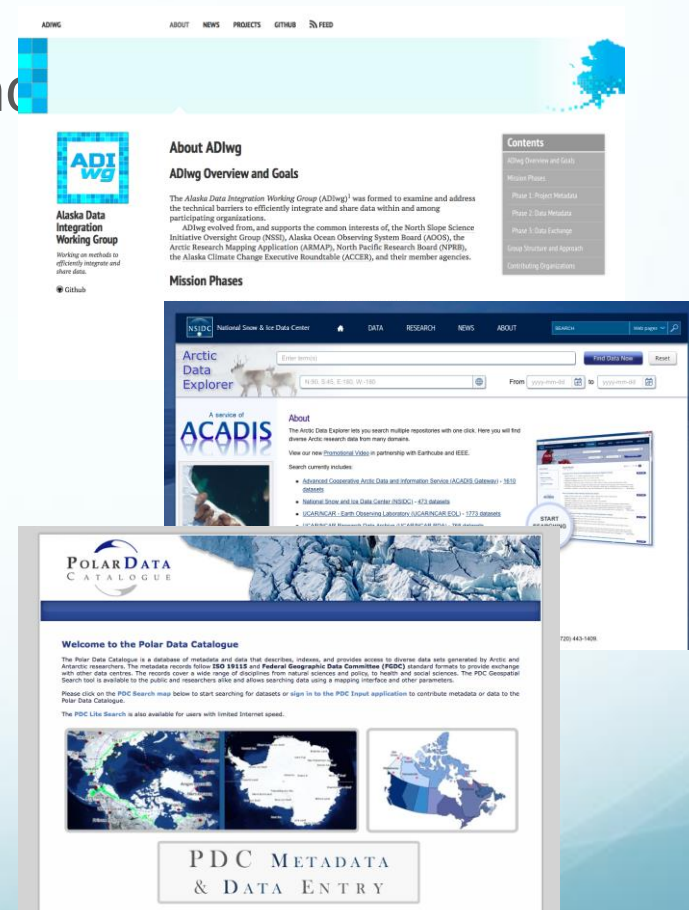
ADIWG

ABOUT NEWS PROJECTS GITHUB FEED

ADI wg

Alaska Data Integration Working Group

Working on methods to efficiently integrate and share data.

Github

About ADIwg

ADIwg Overview and Goals

The Alaska Data Integration Working Group (ADIwg)$^1$ was formed to examine and address the technical barriers to efficiently integrate and share data within and among participating organizations.

ADIwg evolved from, and supports the common interests of, the North Slope Science Initiative Oversight Group (NSSI), Alaska Ocean Observing System Board (AOOS), the Arctic Research Mapping Application (ARMAP), North Pacific Research Board (NPRB), the Alaska Climate Change Executive Roundtable (ACCER), and their member agencies.

Mission Phases

Contents

ADIwg Overview and Goals

Mission Phases

Phase 1: Project Metadata

Phase 2: Data Metadata

Phase 3: Data Exchange

Group Structure and Approach

Contributing Organizations

NSIDC National Snow & Ice Data Center

DATA RESEARCH NEWS ABOUT

SEARCH Web pages

Arctic Data Explorer

Enter term(s)

Find Data Now Reset

N:90, S:45, E:180, W:-180

From yyyy-mm-dd to yyyy-mm-dd

A service of ACADIS

About

The Arctic Data Explorer lets you search multiple repositories with one click. Here you will find diverse Arctic research data from many domains.

View our new Promotional Video in partnership with Earthcube and IEEE.

Search currently includes:

Advanced Cooperative Arctic Data and Information Service (ACADIS Gateway) - 1610 datasets

National Snow and Ice Data Center (NSIDC) - 473 datasets

UCAR/NCAR - Earth Observing Laboratory (UCAR/NCAR EOL) - 1773 datasets

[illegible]

START SEARCHING

720) 443-1409.

POLAR DATA CATALOGUE

Welcome to the Polar Data Catalogue

The Polar Data Catalogue is a database of metadata and data that describes, indexes, and provides access to diverse data sets generated by Arctic and Antarctic researchers. The metadata records follow ISO 19115 and Federal Geographic Data Committee (FGDC) standard formats to provide exchange with other data centres. The records cover a wide range of disciplines from natural sciences and policy, to health and social sciences. The PDC Geospatial Search tool is available to the public and researchers alike and allows searching data using a mapping interface and other parameters.

Please click on the PDC Search map below to start searching for datasets or sign in to the PDC Input application to contribute metadata or data to the Polar Data Catalogue.

The PDC Lite Search is also available for users with limited Internet speed.

PDC METADATA & DATA ENTRY